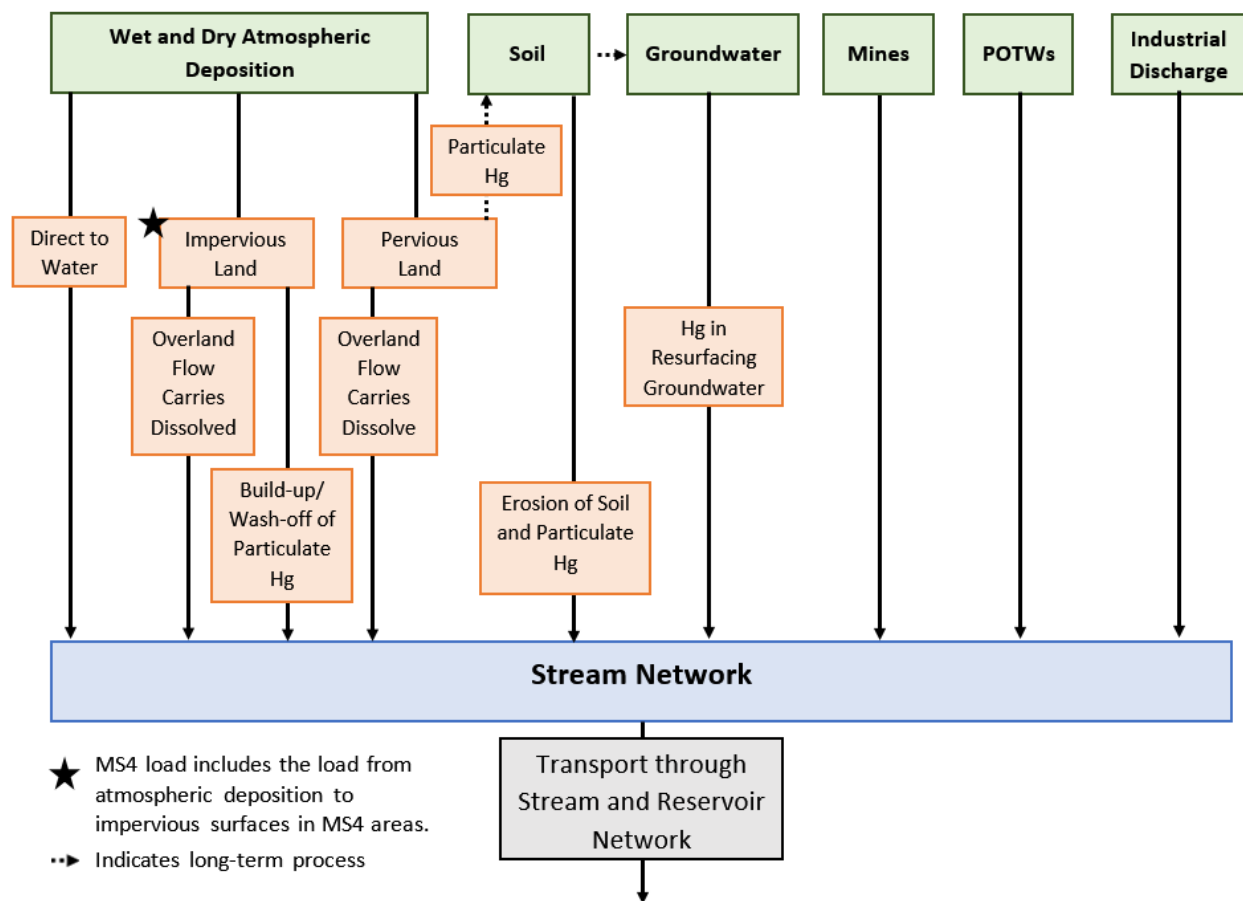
Wet and Dry Atmospheric Deposition

Soil

Groundwater

Mines

POTWs

Industrial Discharge

Particulate Hg

Direct to Water

Impervious Land

Pervious Land

Overland Flow Carries Dissolved

Overland Flow Carries Dissolve

Hg in Resurfacing Groundwater

Build-up/ Wash-off of Particulate Hg

Erosion of Soil and Particulate Hg

Stream Network

Transport through Stream and Reservoir Network

MS4 load includes the load from atmospheric deposition to impervious surfaces in MS4 areas.

Indicates long-term process